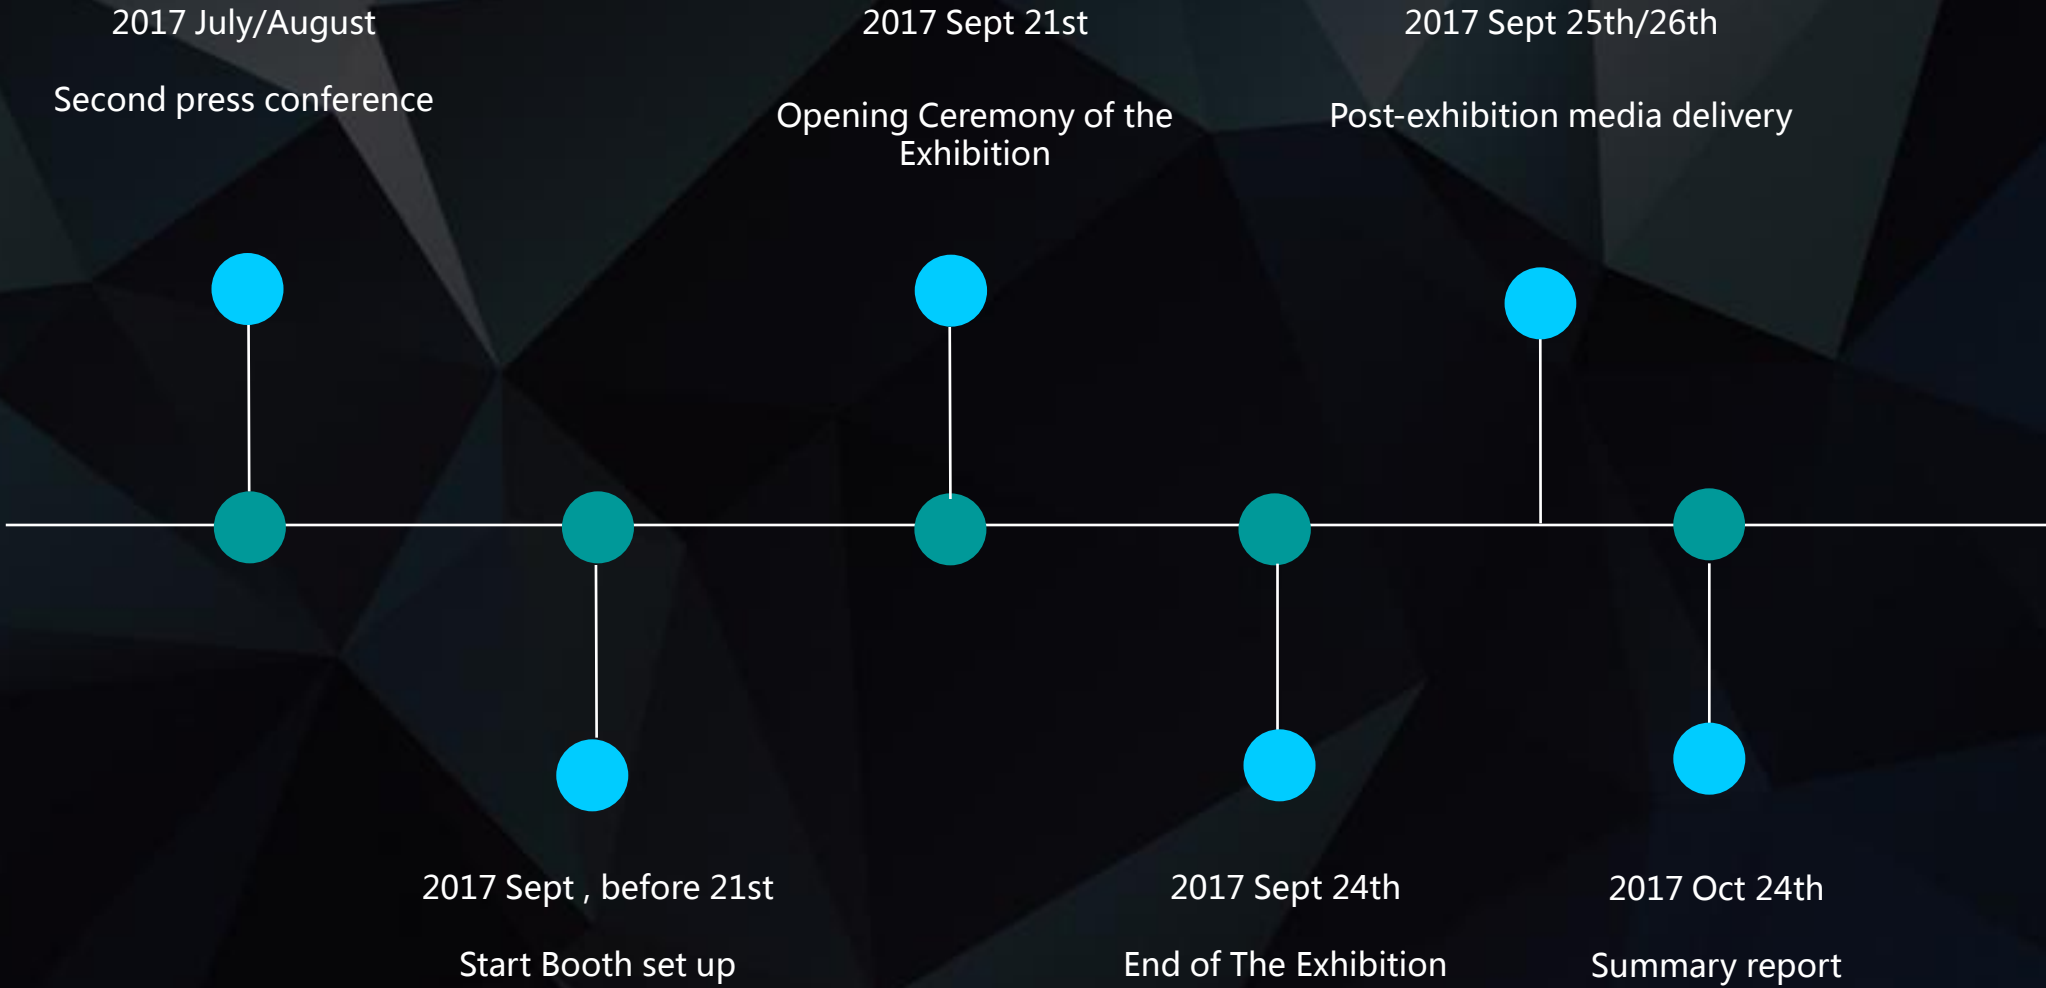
2017 July/August

Second press conference

2017 Sept 21st

Opening Ceremony of the Exhibition

2017 Sept 25th/26th

Post-exhibition media delivery

2017 Sept , before 21st

Start Booth set up

2017 Sept 24th

End of The Exhibition

2017 Oct 24th

Summary report